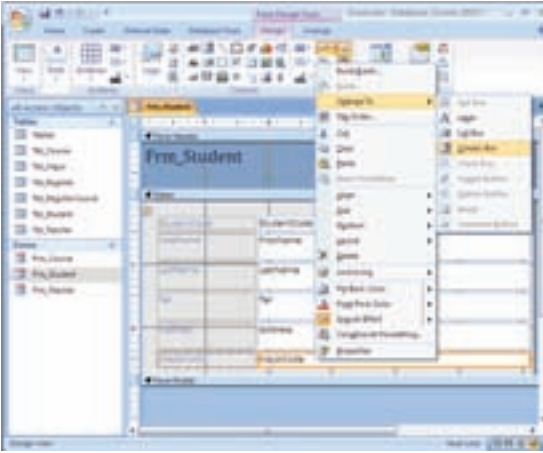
Form Design Tools

Home  Create  External Data  Database Tools  Design  Arrange

All Access Objects

Tables

Forms

Frm_Course

Frm_Student

Frm_Teacher

Frm_Student

Frm_Student

Change To

Tab Order...

Cut

Copy

Paste

Align

Size

Position

Layout

Delete

Anchoring

Fill/Back Color

Font/Fore Color

Special Effect

Conditional Formatting...

Properties

Text Box

Label

List Box

Combo Box

Check Box

Toggle Button

Option Button

Image

Command Button

FirstName

LastName

Age

Nickname

PostalCode

Design View